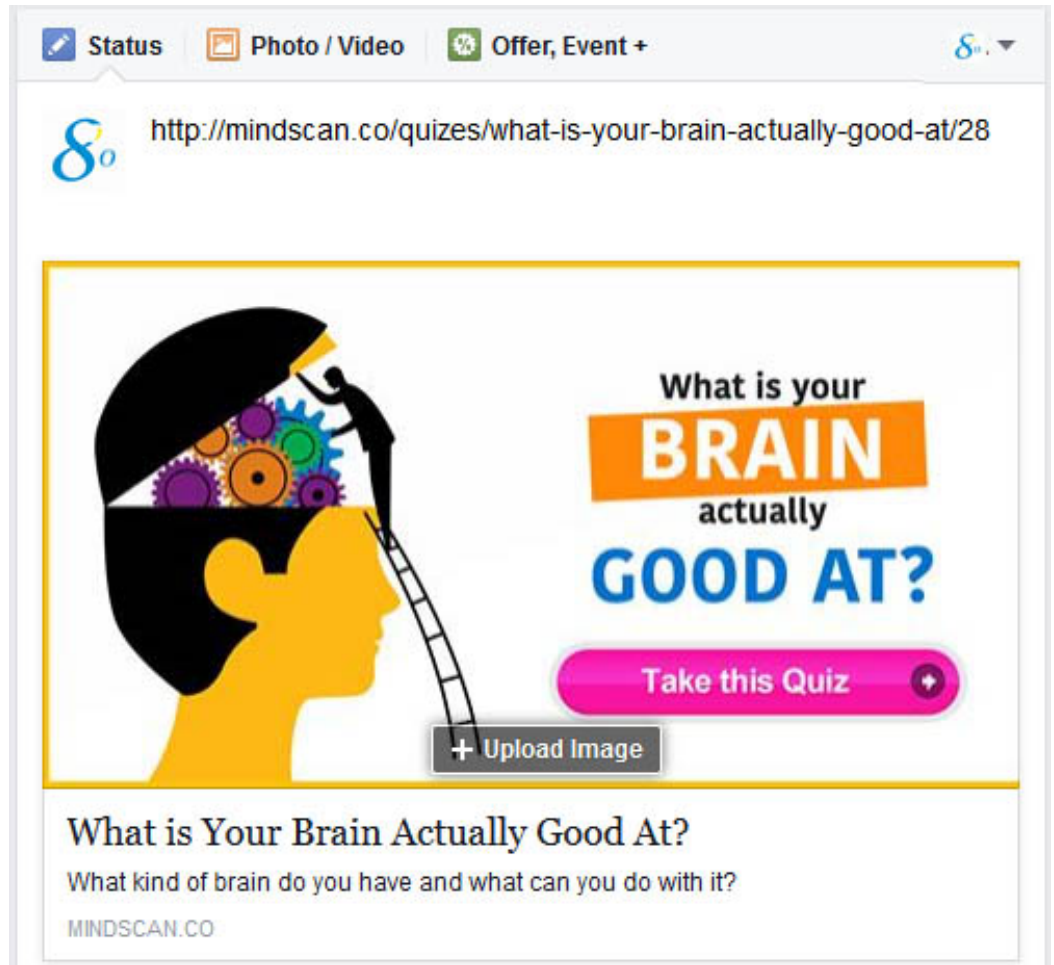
Status Photo / Video Offer, Event +

http://mindscan.co/quizes/what-is-your-brain-actually-good-at/28

What is your
BRAIN
actually
GOOD AT?

Take this Quiz

+ Upload Image

What is Your Brain Actually Good At?

What kind of brain do you have and what can you do with it?

MINDSCAN.CO